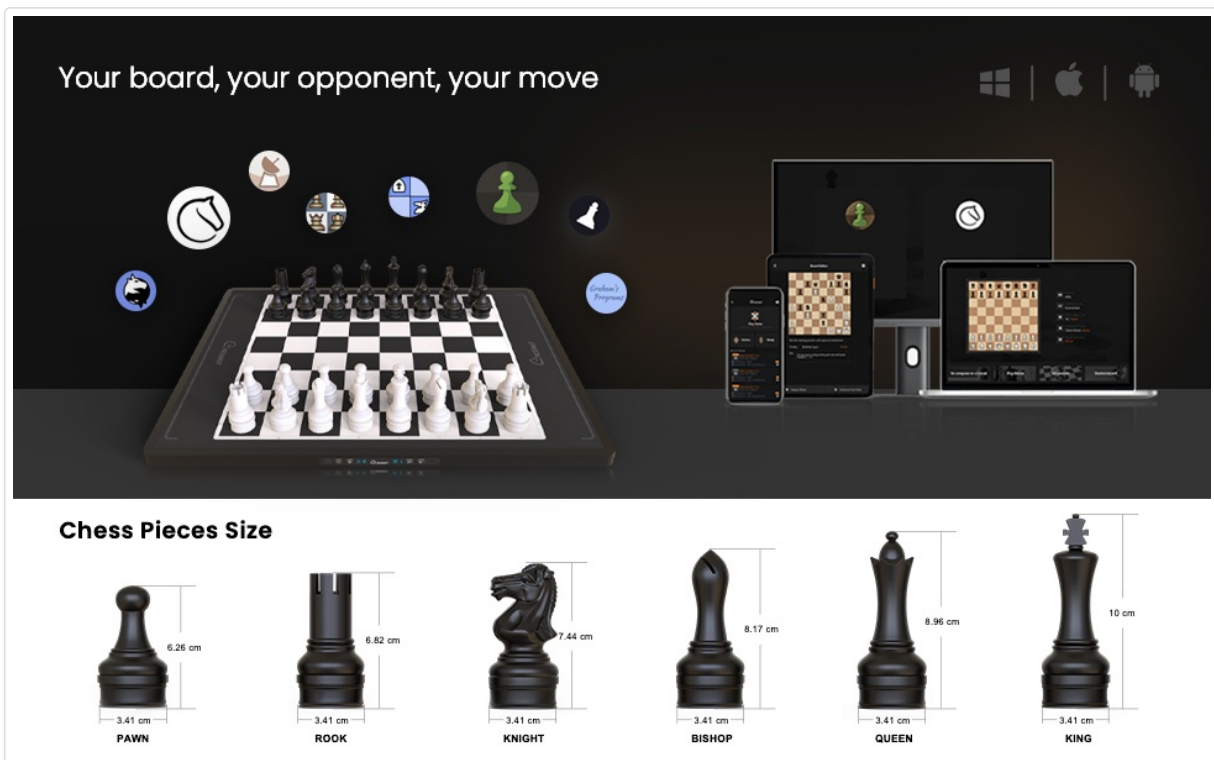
Your board, your opponent, your move

Graham's Program

Chess Pieces Size

6.26 cm
3.41 cm
PAWN

6.82 cm
3.41 cm
ROOK

7.44 cm
3.41 cm
KNIGHT

8.17 cm
3.41 cm
BISHOP

8.96 cm
3.41 cm
QUEEN

10 cm
3.41 cm
KING